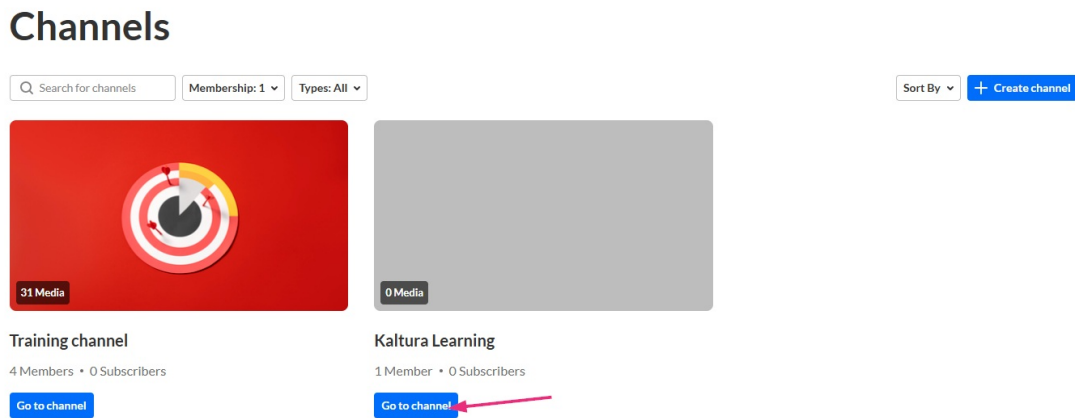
Channels

Search for channels
Membership: 1
Types: All
Sort By
+ Create channel

31 Media
Training channel
4 Members • 0 Subscribers
Go to channel

0 Media
Kaltura Learning
1 Member • 0 Subscribers
Go to channel